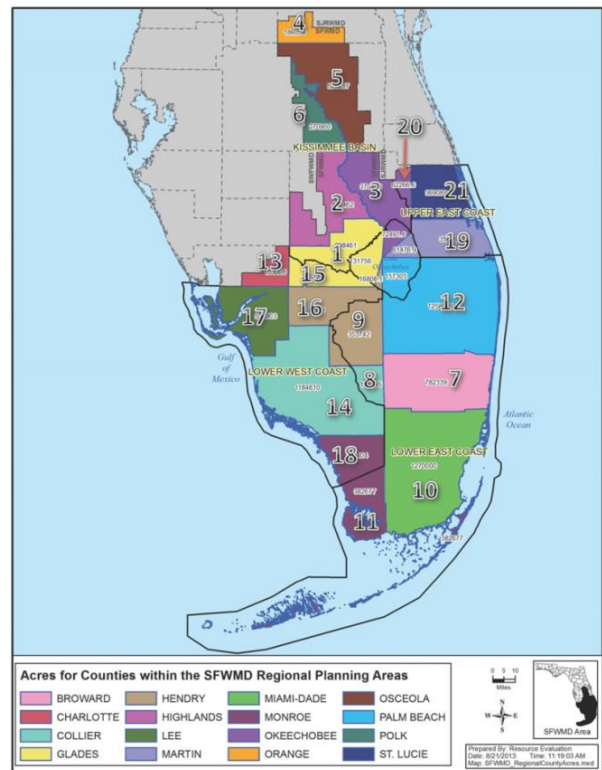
4 SJRWMD SFWMD

5

6

20

KISSIMMEE BASIN

3

21

2

UPPER EAST COAST

19

1

13

15

12

17

16

9

Gulf of Mexico

LOWER WEST COAST

8

7

14

Atlantic Ocean

LOWER EAST COAST

18

10

11

Acres for Counties within the SFWMD Regional Planning Areas

BROWARD
CHARLOTTE
COLLIER
GLADES
HENDRY
HIGHLANDS
LEE
MARTIN
MIAMI-DADE
MONROE
OKEECHOBEE
ORANGE
OSCEOLA
PALM BEACH
POLK
ST. LUCIE

0 5 10
Miles

N
W E
S

SFWMD Area

Prepared By: Resource Evaluation
Date: 8/21/2013 Time: 11:19:03 AM
Map: SFWMD_RegionalCountyAcres.mxd